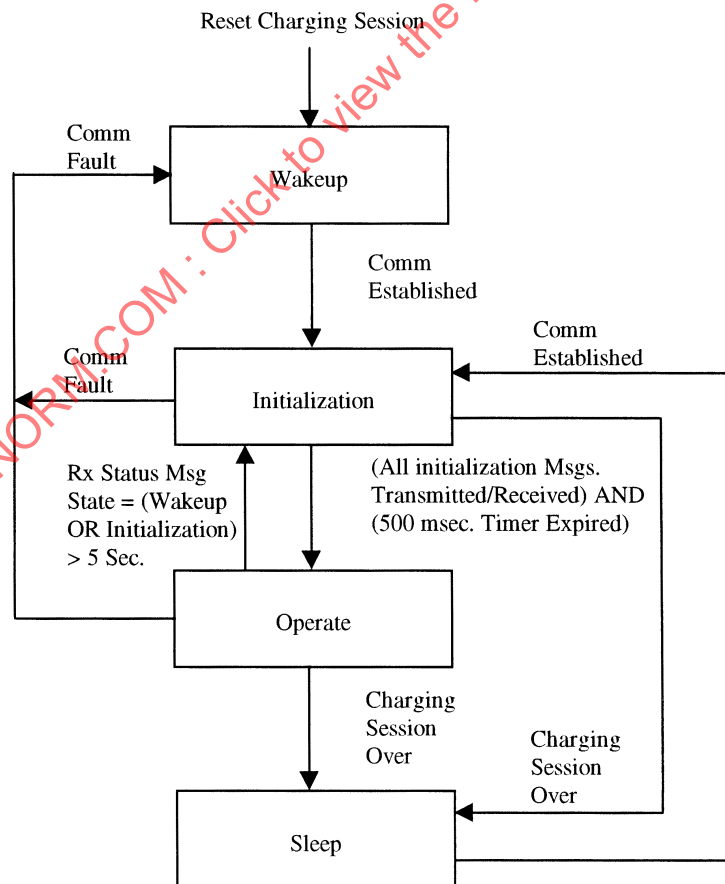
Reset Charging Session

Comm Fault

Wakeup

Comm Established

Comm Established

Comm Fault

Initialization

Rx Status Msg State = (Wakeup OR Initialization) > 5 Sec.

(All initialization Msgs. Transmitted/Received) AND (500 msec. Timer Expired)

Operate

Charging Session Over

Charging Session Over

Sleep

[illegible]NORM.COM : Click to view the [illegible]